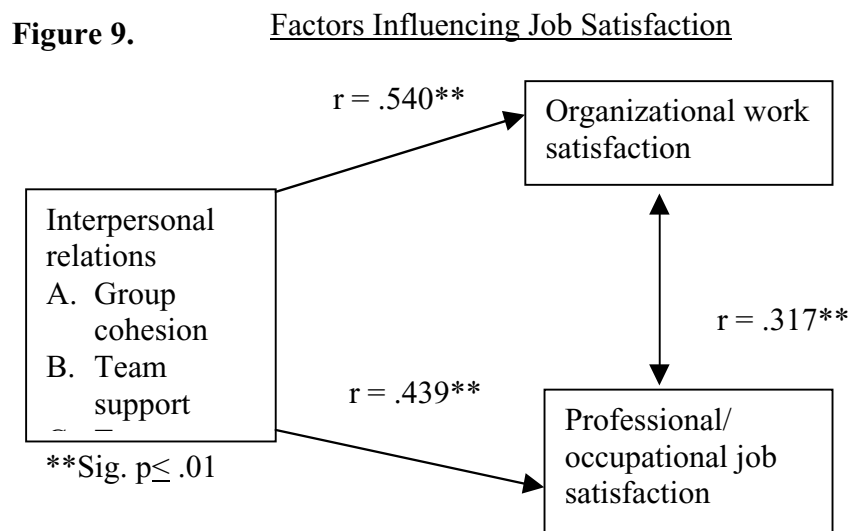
**Figure 9.** Factors Influencing Job Satisfaction

r = .540**

Organizational work satisfaction

Interpersonal relations
A. Group cohesion
B. Team support
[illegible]

r = .317**

r = .439**

Professional/ occupational job satisfaction

**Sig. p$\leq$ .01